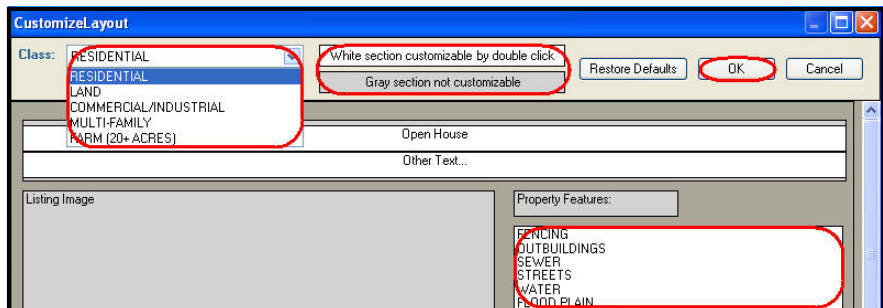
CustomizeLayout

Class: RESIDENTIAL

RESIDENTIAL
LAND
COMMERCIAL/INDUSTRIAL
MULTI-FAMILY
FARM (20+ ACRES)

White section customizable by double click

Gray section not customizable

Restore Defaults

OK

Cancel

Open House

Other Text...

Listing Image

Property Features:

FENCING
OUTBUILDINGS
SEWER
STREETS
WATER
FLOOD PLAIN